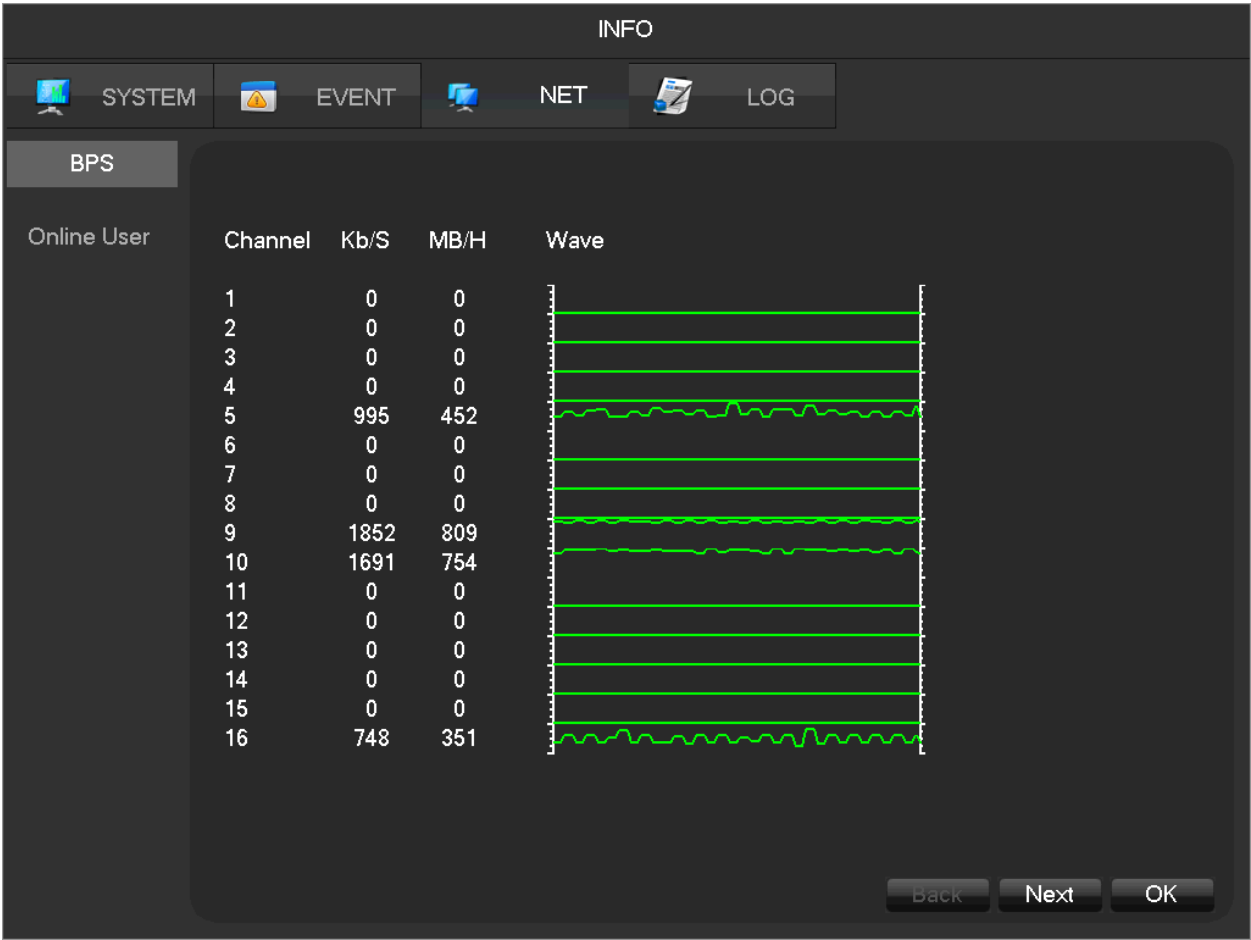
INFO

SYSTEM EVENT NET LOG

BPS

Online User

| Channel | Kb/S | MB/H | Wave |
|---|---|---|---|
| 1 | 0 | 0 | |
| 2 | 0 | 0 | |
| 3 | 0 | 0 | |
| 4 | 0 | 0 | |
| 5 | 995 | 452 | |
| 6 | 0 | 0 | |
| 7 | 0 | 0 | |
| 8 | 0 | 0 | |
| 9 | 1852 | 809 | |
| 10 | 1691 | 754 | |
| 11 | 0 | 0 | |
| 12 | 0 | 0 | |
| 13 | 0 | 0 | |
| 14 | 0 | 0 | |
| 15 | 0 | 0 | |
| 16 | 748 | 351 | |

Back Next OK